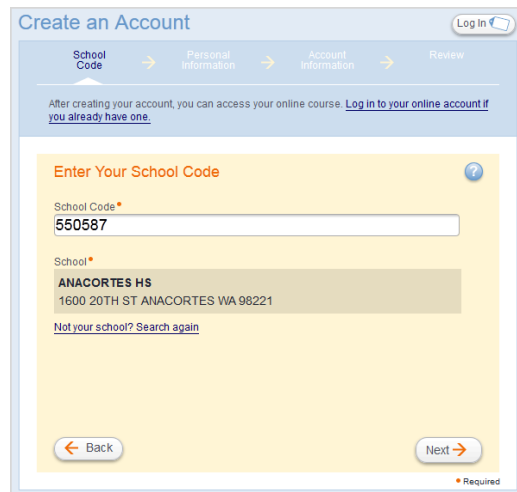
Create an Account

Log In

School Code → Personal Information → Account Information → Review

After creating your account, you can access your online course. Log in to your online account if you already have one.

Enter Your School Code

?

School Code•

550587

School•

ANACORTES HS
1600 20TH ST ANACORTES WA 98221

Not your school? Search again

← Back

Next →

• Required